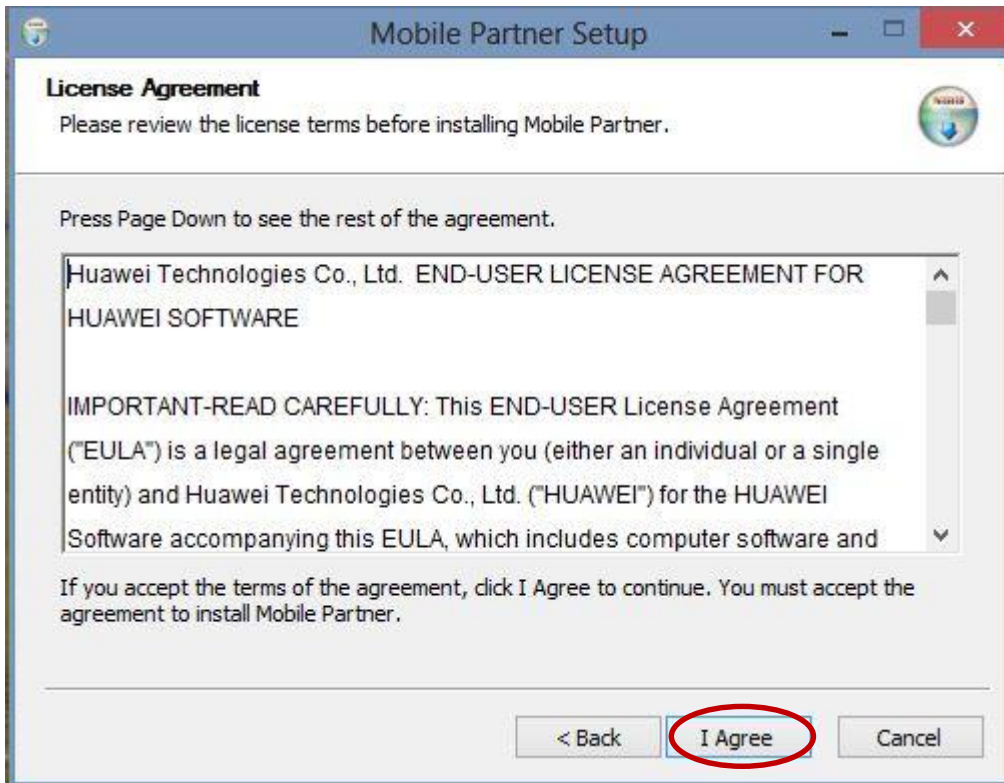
Mobile Partner Setup

License Agreement
Please review the license terms before installing Mobile Partner.

Press Page Down to see the rest of the agreement.

Huawei Technologies Co., Ltd. END-USER LICENSE AGREEMENT FOR HUAWEI SOFTWARE

IMPORTANT-READ CAREFULLY: This END-USER License Agreement ("EULA") is a legal agreement between you (either an individual or a single entity) and Huawei Technologies Co., Ltd. ("HUAWEI") for the HUAWEI Software accompanying this EULA, which includes computer software and

If you accept the terms of the agreement, click I Agree to continue. You must accept the agreement to install Mobile Partner.

< Back
I Agree
Cancel